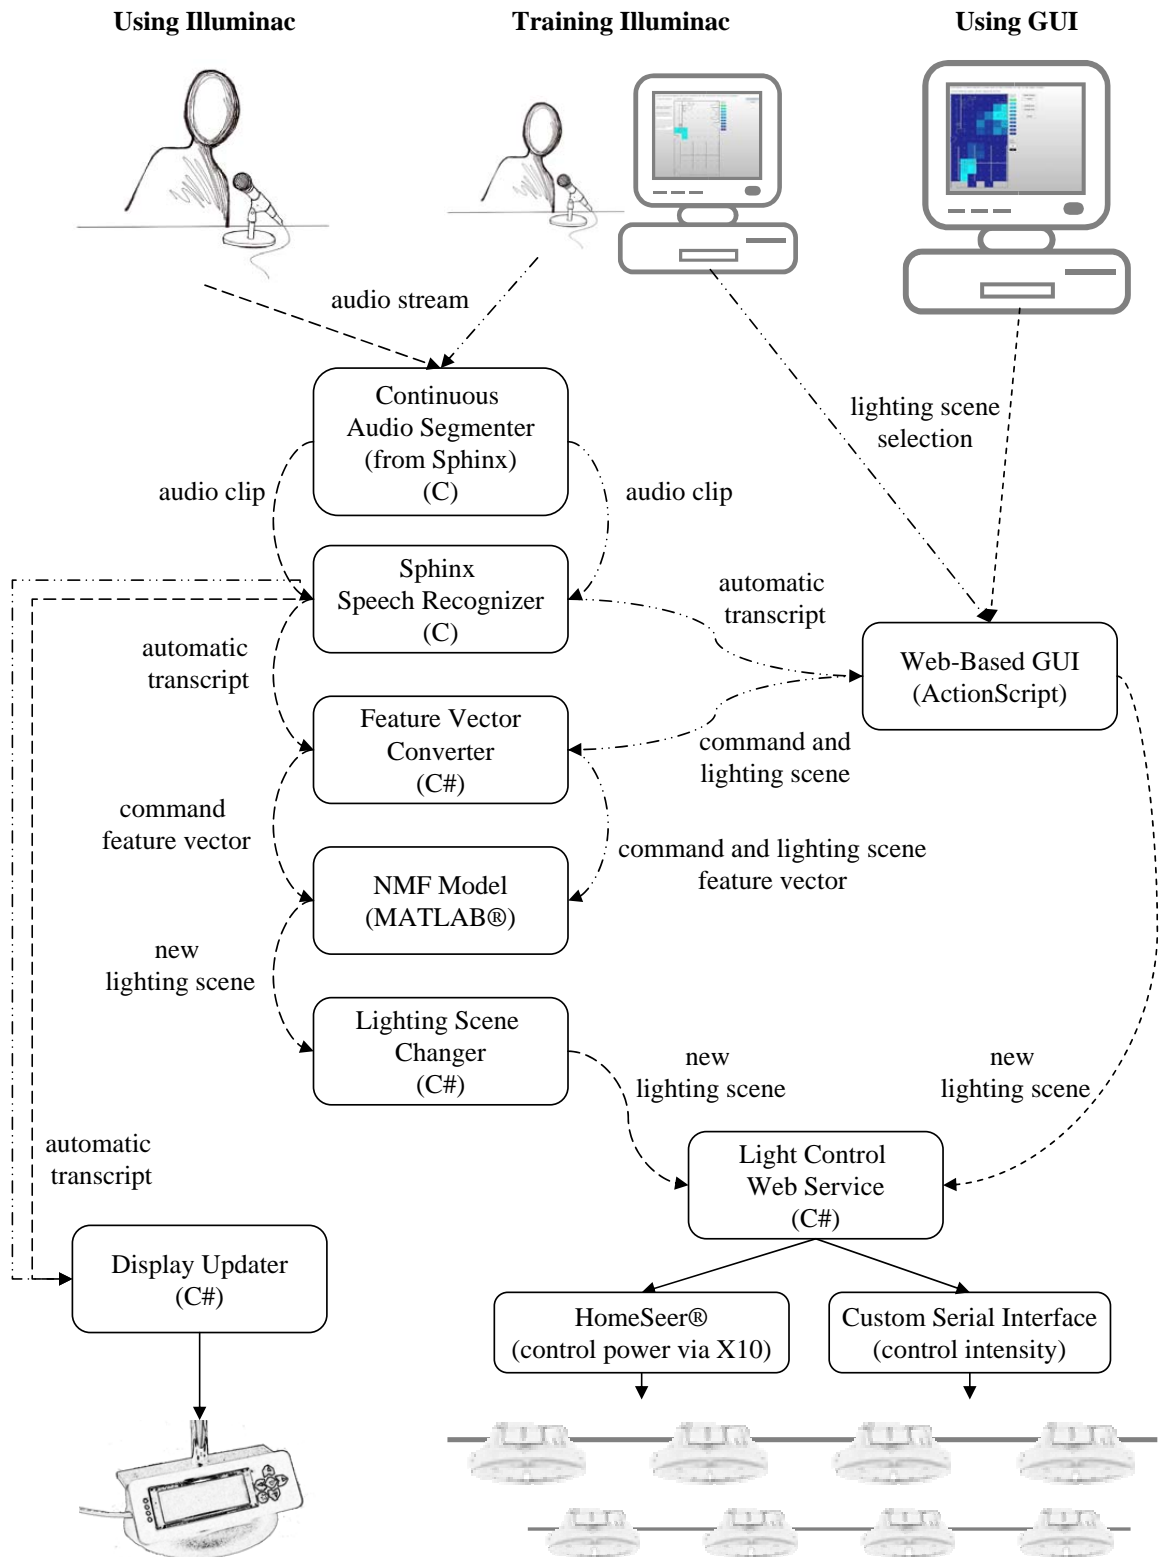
Using Illuminac

Training Illuminac

Using GUI

audio stream

Continuous Audio Segmenter (from Sphinx) (C)

lighting scene selection

audio clip

audio clip

Sphinx Speech Recognizer (C)

automatic transcript

automatic transcript

Web-Based GUI (ActionScript)

Feature Vector Converter (C#)

command and lighting scene

command feature vector

NMF Model (MATLAB®)

command and lighting scene feature vector

new lighting scene

Lighting Scene Changer (C#)

new lighting scene

new lighting scene

automatic transcript

Light Control Web Service (C#)

Display Updater (C#)

HomeSeer® (control power via X10)

Custom Serial Interface (control intensity)